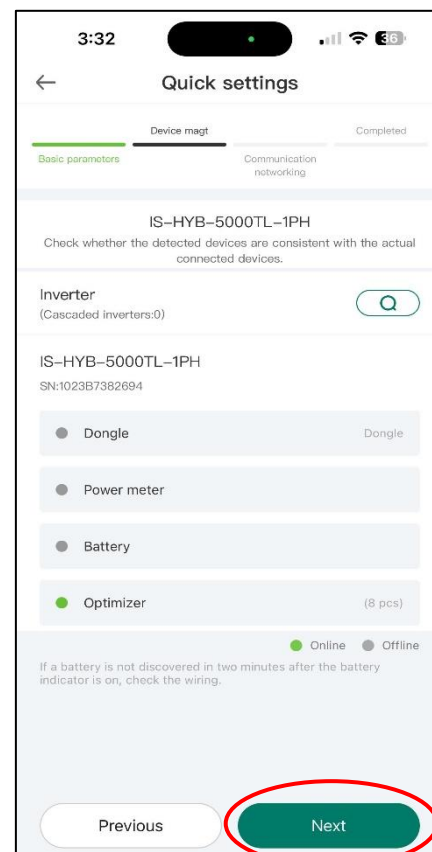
3:32

36

←

Quick settings

Device magt

Completed

Basic parameters

Communication networking

IS-HYB-5000TL-1PH

Check whether the detected devices are consistent with the actual connected devices.

Inverter
(Cascaded inverters:0)

IS-HYB-5000TL-1PH
SN:1023B7382694

Dongle

Dongle

Power meter

Battery

Optimizer

(8 pcs)

Online

Offline

If a battery is not discovered in two minutes after the battery indicator is on, check the wiring.

Previous

Next